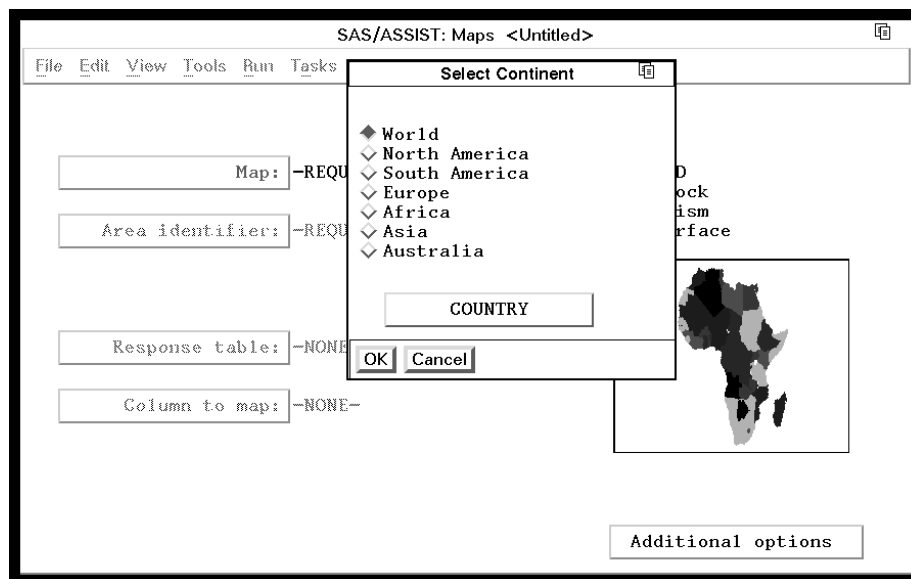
SAS/ASSIST: Maps <Untitled>

File Edit View Tools Run Tasks

Map: -REQU

Area identifier: -REQU

Response table: -NONE

Column to map: -NONE-

D
ock
ism
rface

Select Continent

World
North America
South America
Europe
Africa
Asia
Australia

COUNTRY

OK Cancel

Additional options